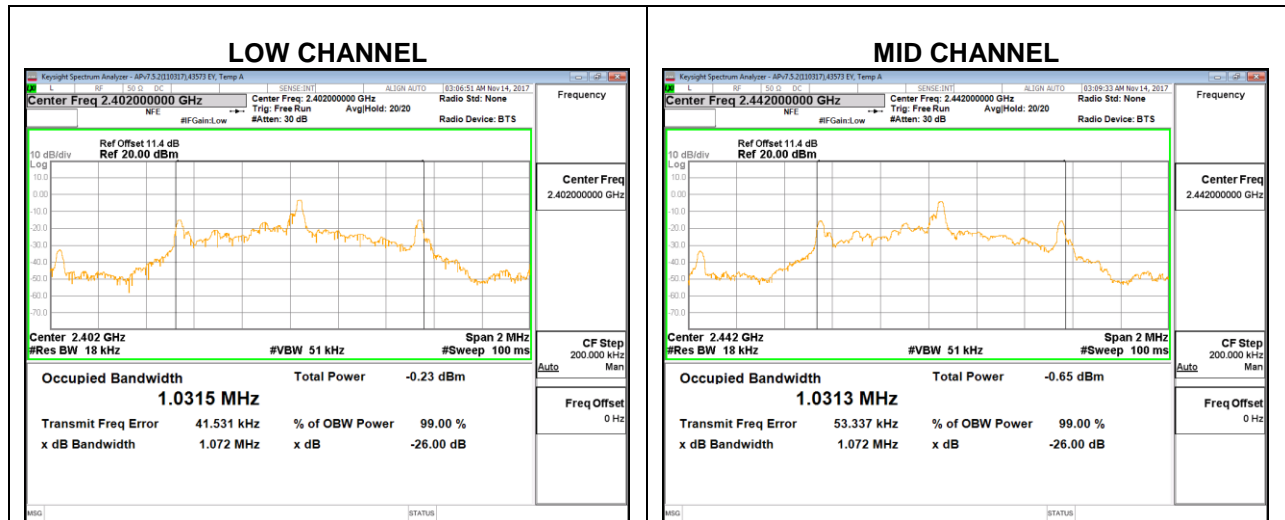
LOW CHANNEL

Keysight Spectrum Analyzer - APv7.5.2(110317),43573 EY, Temp A
L RF 50 Ω DC SENSE:INT ALIGN AUTO 03:06:51 AM Nov 14, 2017
Center Freq 2.402000000 GHz
NFE
Center Freq: 2.402000000 GHz
Trig: Free Run Avg|Hold: 20/20
#IFGain:Low #Atten: 30 dB
Radio Std: None
Radio Device: BTS
Frequency

Ref Offset 11.4 dB
10 dB/div Ref 20.00 dBm
Log
10.0
0.00
-10.0
-20.0
-30.0
-40.0
-50.0
-60.0
-70.0
Center 2.402 GHz
#Res BW 18 kHz
#VBW 51 kHz
Span 2 MHz
#Sweep 100 ms

Center Freq
2.402000000 GHz

CF Step
200.000 kHz
Auto Man

Freq Offset
0 Hz

Occupied Bandwidth
1.0315 MHz
Total Power -0.23 dBm
Transmit Freq Error 41.531 kHz
% of OBW Power 99.00 %
x dB Bandwidth 1.072 MHz
x dB -26.00 dB

MSG STATUS

MID CHANNEL

Keysight Spectrum Analyzer - APv7.5.2(110317),43573 EY, Temp A
L RF 50 Ω DC SENSE:INT ALIGN AUTO 03:09:33 AM Nov 14, 2017
Center Freq 2.442000000 GHz
NFE
Center Freq: 2.442000000 GHz
Trig: Free Run Avg|Hold: 20/20
#IFGain:Low #Atten: 30 dB
Radio Std: None
Radio Device: BTS
Frequency

Ref Offset 11.4 dB
10 dB/div Ref 20.00 dBm
Log
10.0
0.00
-10.0
-20.0
-30.0
-40.0
-50.0
-60.0
-70.0
Center 2.442 GHz
#Res BW 18 kHz
#VBW 51 kHz
Span 2 MHz
#Sweep 100 ms

Center Freq
2.442000000 GHz

CF Step
200.000 kHz
Auto Man

Freq Offset
0 Hz

Occupied Bandwidth
1.0313 MHz
Total Power -0.65 dBm
Transmit Freq Error 53.337 kHz
% of OBW Power 99.00 %
x dB Bandwidth 1.072 MHz
x dB -26.00 dB

MSG STATUS